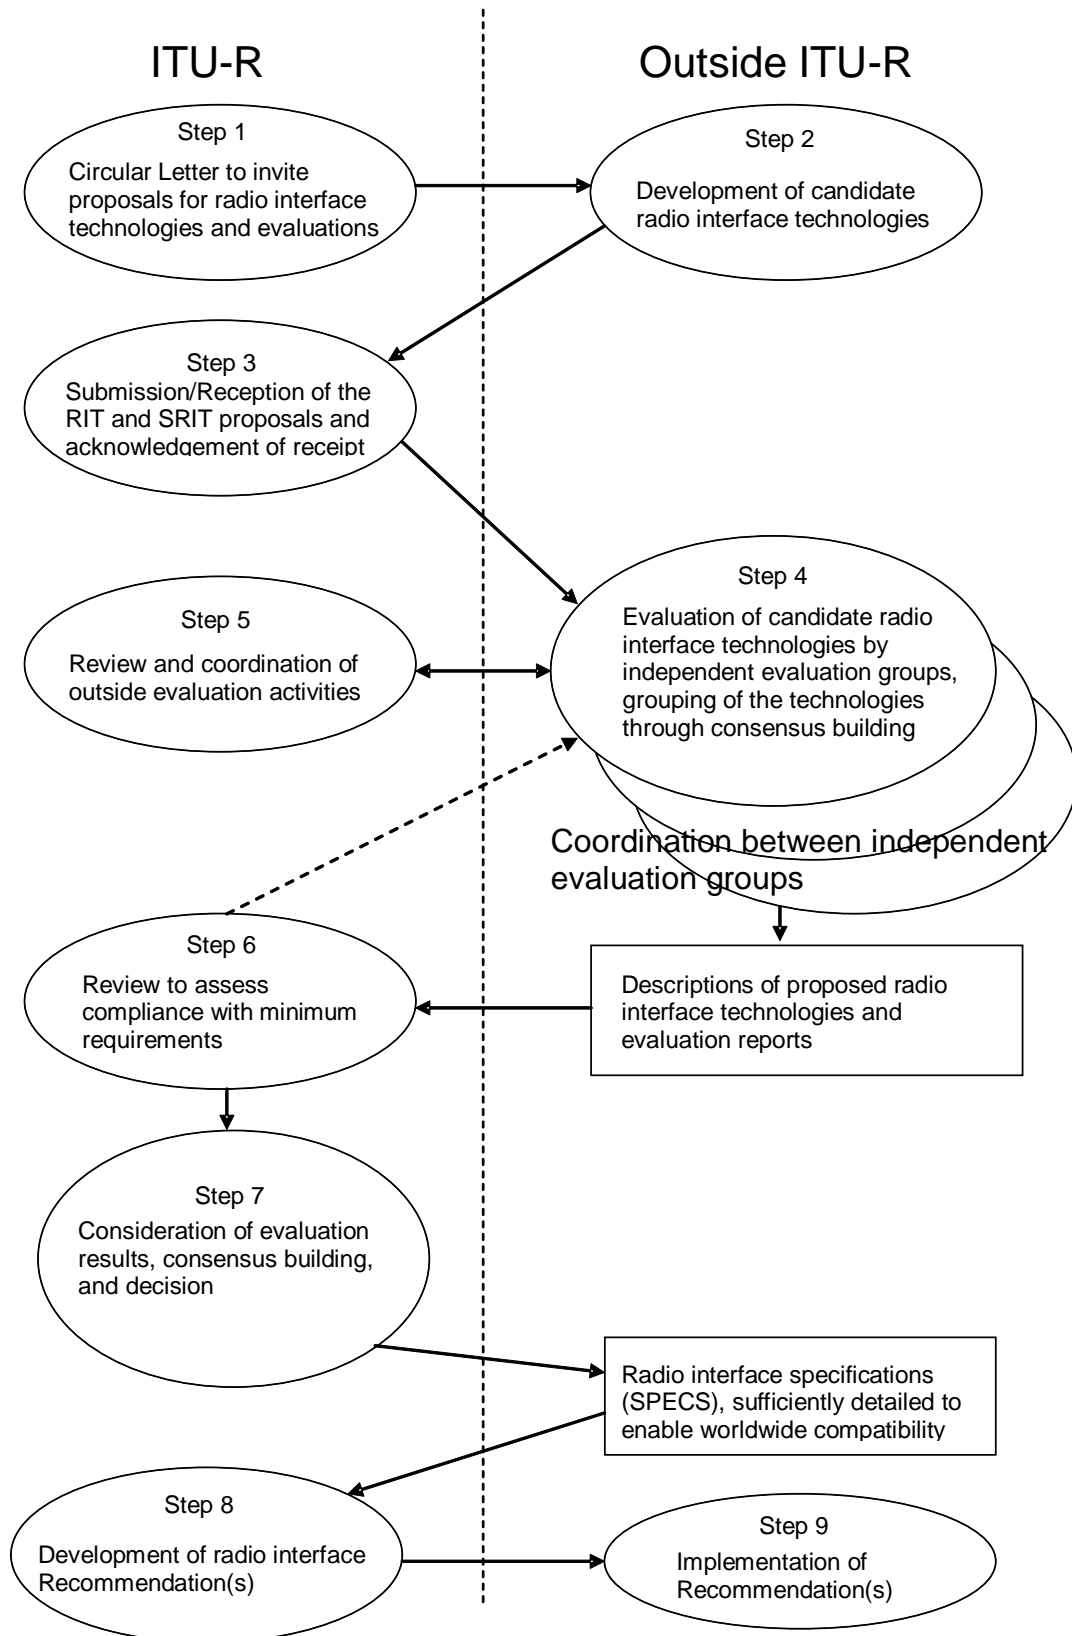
ITU-R

Outside ITU-R

Step 1
Circular Letter to invite proposals for radio interface technologies and evaluations

Step 2
Development of candidate radio interface technologies

Step 3
Submission/Reception of the RIT and SRIT proposals and acknowledgement of receipt

Step 4
Evaluation of candidate radio interface technologies by independent evaluation groups, grouping of the technologies through consensus building

Step 5
Review and coordination of outside evaluation activities

Coordination between independent evaluation groups

Step 6
Review to assess compliance with minimum requirements

Descriptions of proposed radio interface technologies and evaluation reports

Step 7
Consideration of evaluation results, consensus building, and decision

Radio interface specifications (SPECS), sufficiently detailed to enable worldwide compatibility

Step 8
Development of radio interface Recommendation(s)

Step 9
Implementation of Recommendation(s)